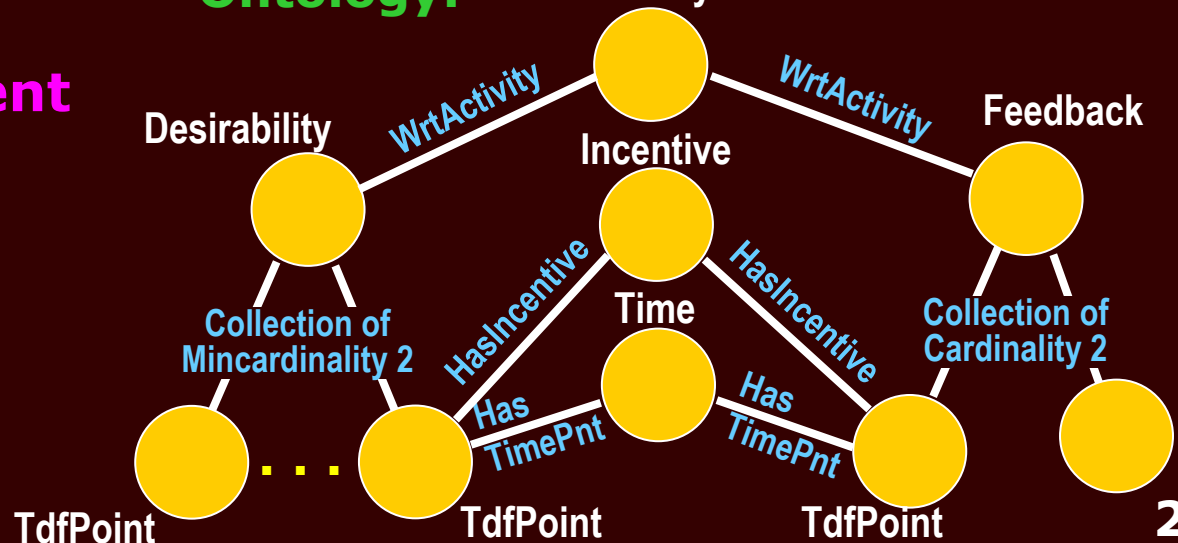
ent

Desirability

WrtActivity

WrtActivity

Feedback

Incentive

Collection of Mincardinality 2

HasIncentive

Time

HasIncentive

Collection of Cardinality 2

Has TimePnt

Has TimePnt

. . .

TdfPoint

TdfPoint

TdfPoint

2